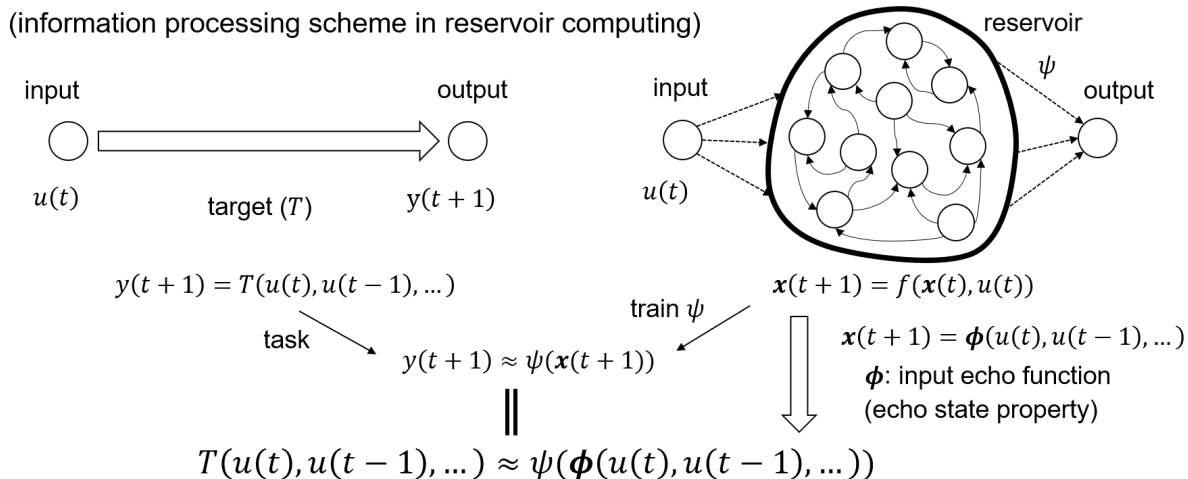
(information processing scheme in reservoir computing)

input

output

$u(t)$

target ($T$)

$y(t+1)$

reservoir

$\psi$

input

output

$u(t)$

$y(t+1) = T(u(t), u(t-1), \dots)$

$\boldsymbol{x}(t+1) = f(\boldsymbol{x}(t), u(t))$

train $\psi$

task

$\boldsymbol{x}(t+1) = \boldsymbol{\phi}(u(t), u(t-1), \dots)$

$y(t+1) \approx \psi(\boldsymbol{x}(t+1))$

$\boldsymbol{\phi}$: input echo function (echo state property)

$T(u(t), u(t-1), \dots) \approx \psi(\boldsymbol{\phi}(u(t), u(t-1), \dots))$